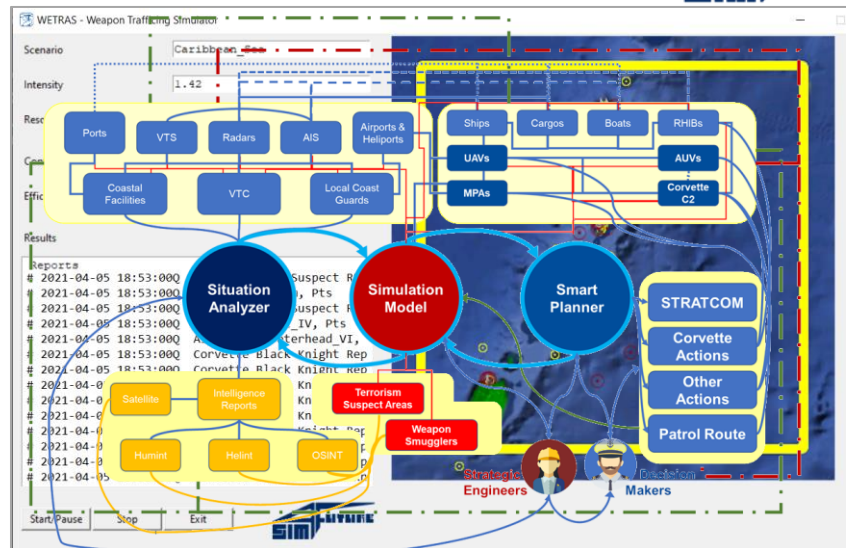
WETRAS - Weapon Trafficking Simulator

Scenario Caribbean_Sea
Intensity 1.42
Reso
Con
Effic

Results
Reports
# 2021-04-05 18:53:00Q Suspect R
# 2021-04-05 18:53:00Q , Pts
# 2021-04-05 18:53:00Q Suspect R
# 2021-04-05 18:53:00Q _IV, Pts
# 2021-04-05 18:53:00Q A terhead_VI,
# 2021-04-05 18:53:00Q Corvette Black Knight Rep
# 2021-04-05 18:53:00Q Corvette Black Knight Rep
# 2021-04-0 Kn
# 2021-04-0 Kn
# 2021-04-0 Kn
# 2021-04-0 Knight Rep
# 2021-04-0
# 2021-04-0
# 2021-04-05

Start/Pause Stop Exit

Ports
VTS
Radars
AIS
Airports & Heliports
Coastal Facilities
VTC
Local Coast Guards

Ships
Cargos
Boats
RHIBs
UAVs
AUVs
MPAs
Corvette C2

Situation Analyzer
Simulation Model
Smart Planner

STRATCOM
Corvette Actions
Other Actions
Patrol Route

Satellite
Intelligence Reports
Humint
Helint
OSINT

Terrorism Suspect Areas
Weapon Smugglers

Strategic Engineers
Decision Makers

Simulation